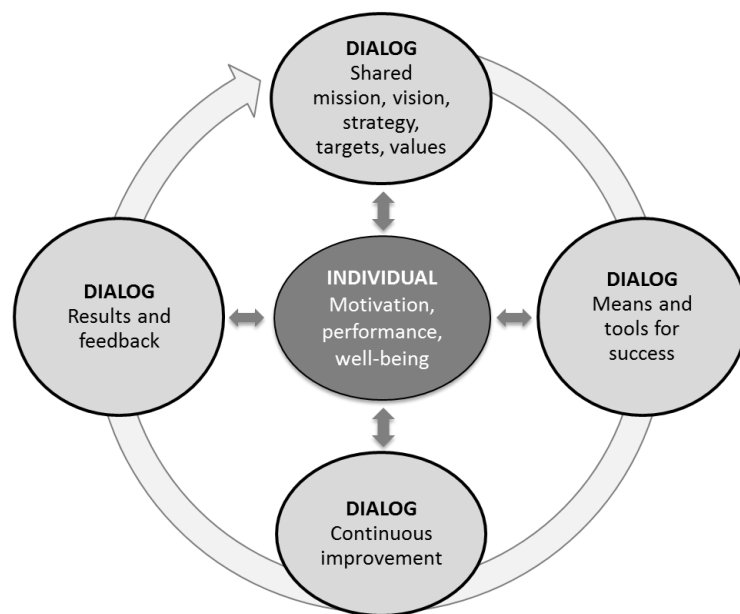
DIALOG
Shared mission, vision, strategy, targets, values

DIALOG
Results and feedback

INDIVIDUAL
Motivation, performance, well-being

DIALOG
Means and tools for success

DIALOG
Continuous improvement